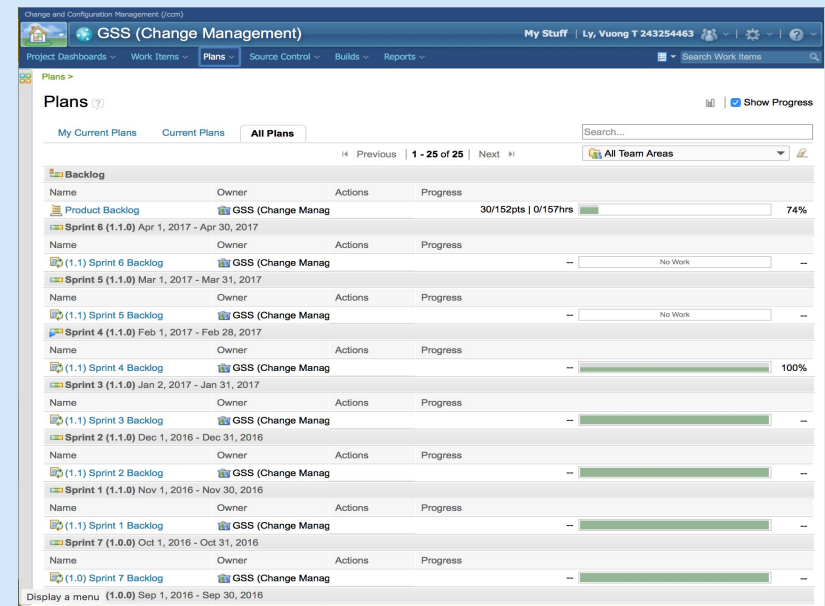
Change and Configuration Management (/ccm)

GSS (Change Management)

My Stuff | Ly, Vuong T 243254463

Project Dashboards ⌄ Work Items ⌄ Plans ⌄ Source Control ⌄ Builds ⌄ Reports ⌄

Search Work Items

Plans >

Plans

Show Progress

My Current Plans Current Plans All Plans

Search...

Previous | 1 - 25 of 25 | Next

All Team Areas

**Backlog**

| Name | Owner | Actions | Progress | | |
|---|---|---|---|---|---|
| Product Backlog | GSS (Change Manag | | 30/152pts \| 0/157hrs | | 74% |

**Sprint 6 (1.1.0)** Apr 1, 2017 - Apr 30, 2017

| Name | Owner | Actions | Progress | | |
|---|---|---|---|---|---|
| (1.1) Sprint 6 Backlog | GSS (Change Manag | | -- | No Work | -- |

**Sprint 5 (1.1.0)** Mar 1, 2017 - Mar 31, 2017

| Name | Owner | Actions | Progress | | |
|---|---|---|---|---|---|
| (1.1) Sprint 5 Backlog | GSS (Change Manag | | -- | No Work | -- |

**Sprint 4 (1.1.0)** Feb 1, 2017 - Feb 28, 2017

| Name | Owner | Actions | Progress | | |
|---|---|---|---|---|---|
| (1.1) Sprint 4 Backlog | GSS (Change Manag | | -- | | 100% |

**Sprint 3 (1.1.0)** Jan 2, 2017 - Jan 31, 2017

| Name | Owner | Actions | Progress | | |
|---|---|---|---|---|---|
| (1.1) Sprint 3 Backlog | GSS (Change Manag | | -- | | -- |

**Sprint 2 (1.1.0)** Dec 1, 2016 - Dec 31, 2016

| Name | Owner | Actions | Progress | | |
|---|---|---|---|---|---|
| (1.1) Sprint 2 Backlog | GSS (Change Manag | | -- | | -- |

**Sprint 1 (1.1.0)** Nov 1, 2016 - Nov 30, 2016

| Name | Owner | Actions | Progress | | |
|---|---|---|---|---|---|
| (1.1) Sprint 1 Backlog | GSS (Change Manag | | -- | | -- |

**Sprint 7 (1.0.0)** Oct 1, 2016 - Oct 31, 2016

| Name | Owner | Actions | Progress | | |
|---|---|---|---|---|---|
| (1.0) Sprint 7 Backlog | GSS (Change Manag | | -- | | -- |

Display a menu (1.0.0) Sep 1, 2016 - Sep 30, 2016